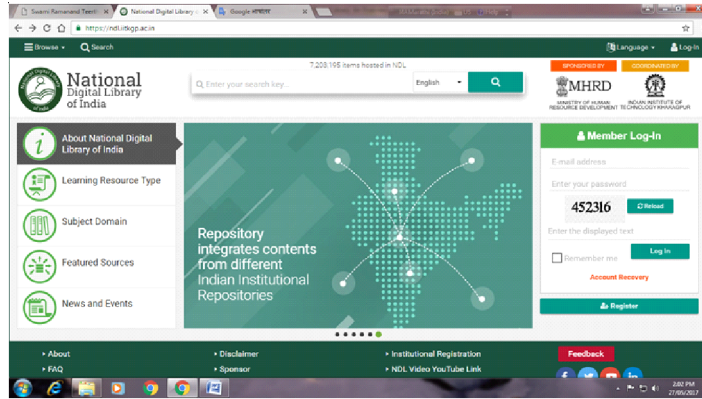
Swami Ramanand Teerth | National Digital Library | Google समाचार

https://ndl.iitkgp.ac.in

Browse | Search | Language | Log-In

National Digital Library of India

7,208,195 items hosted in NDL

Enter your search key...

English

SPONSORED BY | COORDINATED BY

MHRD

MINISTRY OF HUMAN RESOURCE DEVELOPMENT | INDIAN INSTITUTE OF TECHNOLOGY KHARAGPUR

About National Digital Library of India

Learning Resource Type

Subject Domain

Featured Sources

News and Events

Repository integrates contents from different Indian Institutional Repositories

Member Log-In

E-mail address

Enter your password

452316

Reload

Enter the displayed text

Remember me

Log In

Account Recovery

Register

About | Disclaimer | Institutional Registration | Feedback

FAQ | Sponsor | NDL Video YouTube Link

2:02 PM
27/05/2017